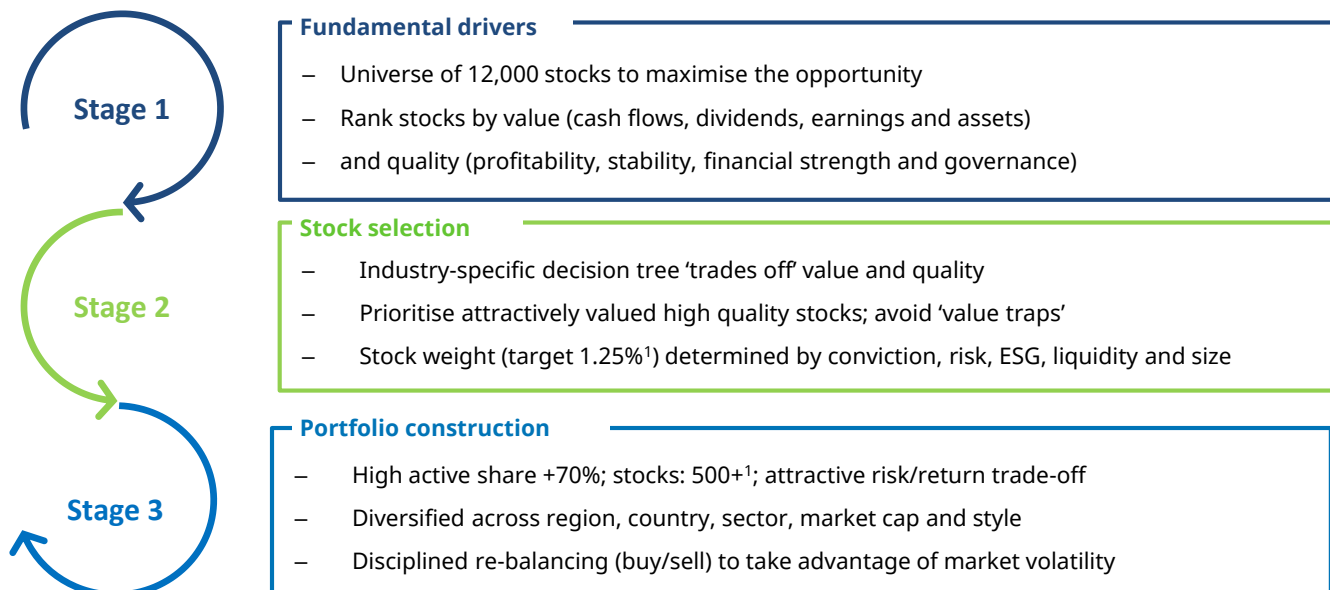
Stage 1

Fundamental drivers

– Universe of 12,000 stocks to maximise the opportunity

– Rank stocks by value (cash flows, dividends, earnings and assets)

– and quality (profitability, stability, financial strength and governance)

Stage 2

Stock selection

– Industry-specific decision tree ‘trades off’ value and quality

– Prioritise attractively valued high quality stocks; avoid ‘value traps’

– Stock weight (target 1.25%$^1$) determined by conviction, risk, ESG, liquidity and size

Stage 3

Portfolio construction

– High active share +70%; stocks: 500+$^1$; attractive risk/return trade-off

– Diversified across region, country, sector, market cap and style

– Disciplined re-balancing (buy/sell) to take advantage of market volatility